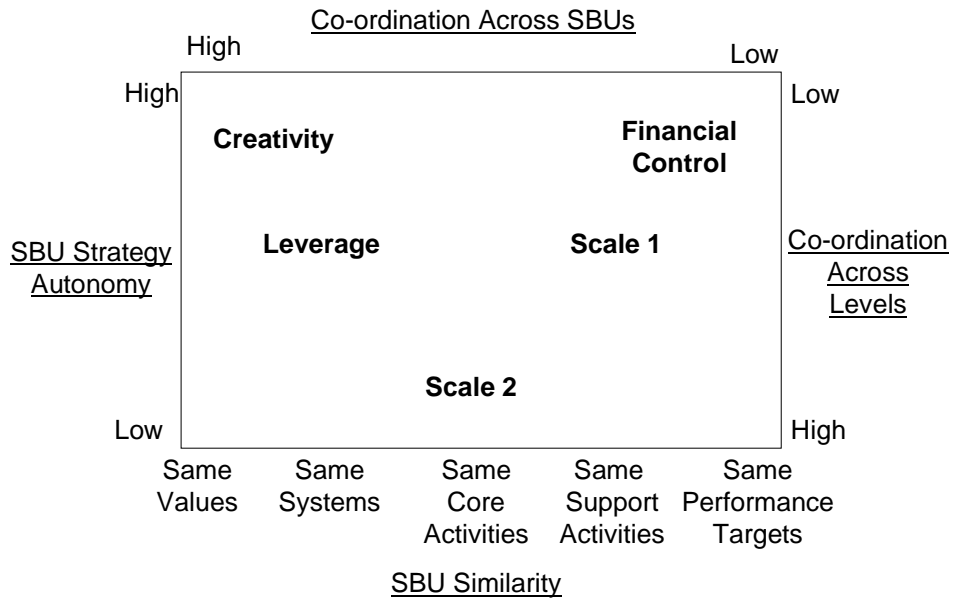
Co-ordination Across SBUs

High

Low

High

Low

Creativity

Financial Control

SBU Strategy Autonomy

Leverage

Scale 1

Co-ordination Across Levels

Scale 2

Low

High

Same Values

Same Systems

Same Core Activities

Same Support Activities

Same Performance Targets

SBU Similarity